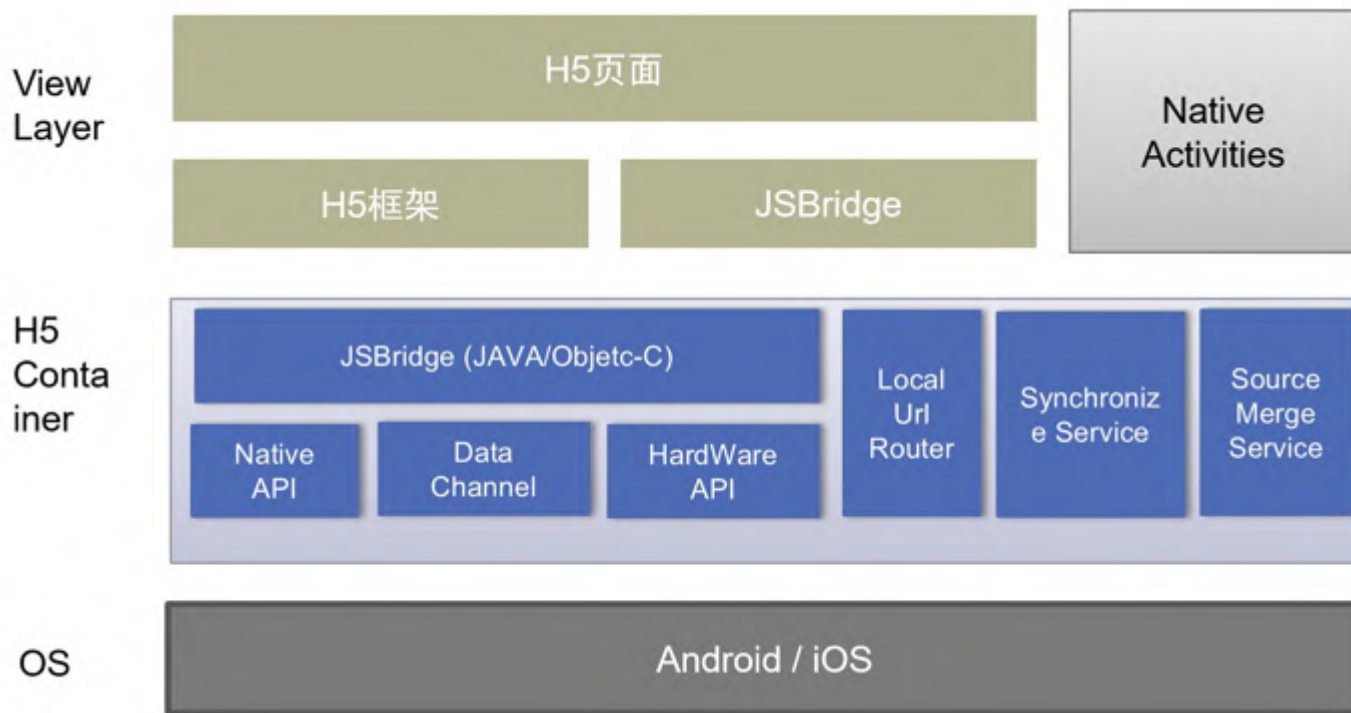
View Layer

H5页面

H5框架

JSBridge

Native Activities

H5 Container

JSBridge (JAVA/Objetc-C)

Native API

Data Channel

HardWare API

Local Url Router

Synchronize Service

Source Merge Service

OS

Android / iOS